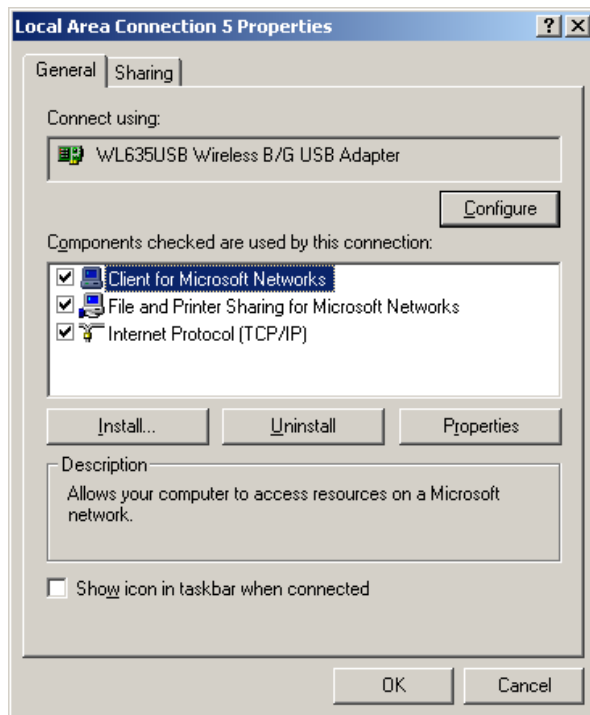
Local Area Connection 5 Properties

? X

General | Sharing

Connect using:

WL635USB Wireless B/G USB Adapter

Configure

Components checked are used by this connection:

Client for Microsoft Networks
File and Printer Sharing for Microsoft Networks
Internet Protocol (TCP/IP)

Install... | Uninstall | Properties

Description

Allows your computer to access resources on a Microsoft network.

Show icon in taskbar when connected

OK | Cancel